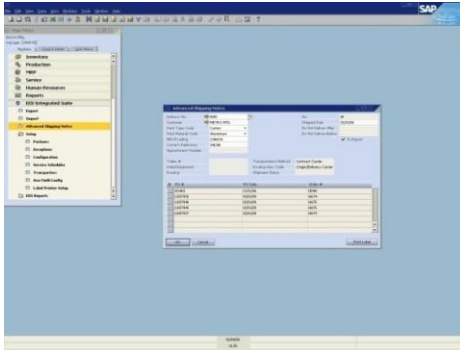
SAP

Inventory
Production
MRP
Service
Human Resources
Reports
EDI Integrated Suite
Import
Export
Advanced Shipping Notice
Setup
Partners
Configuration
Transporters
Label Printer Setup
EDI Reports

Advanced Shipping Notice

OK
Cancel
Print Label